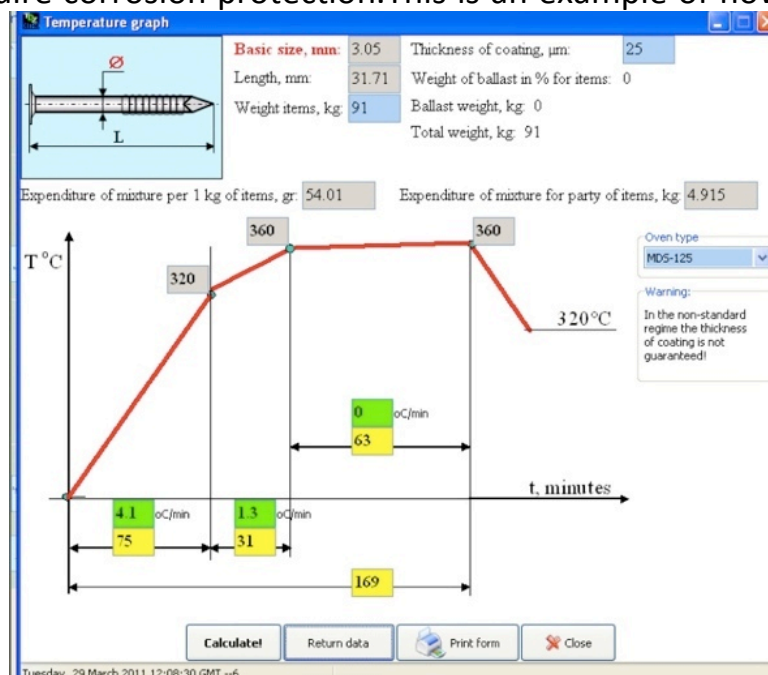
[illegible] corrosion protection. This is an example of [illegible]

Temperature graph

Ø

L

Basic size, mm: 3.05

Length, mm: 31.71

Weight items, kg: 91

Thickness of coating, µm: 25

Weight of ballast in % for items: 0

Ballast weight, kg: 0

Total weight, kg: 91

Expenditure of mixture per 1 kg of items, gr: 54.01

Expenditure of mixture for party of items, kg: 4.915

Oven type

MDS-125

Warning:

In the non-standard regime the thickness of coating is not guaranteed!

T °C

360

360

320

320°C

0 oC/min

63

t, minutes

4.1 oC/min

75

1.3 oC/min

31

169

Calculate!

Return data

Print form

Close

Tuesday, 29 March 2011 12:08:30 GMT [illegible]